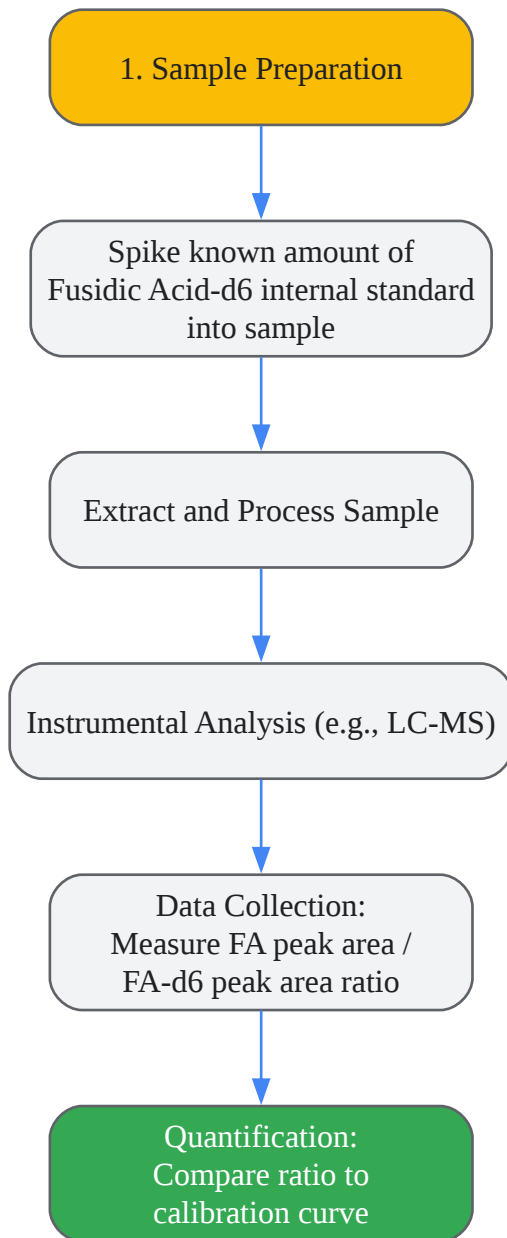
1. Sample Preparation

Spike known amount of Fusidic Acid-d6 internal standard into sample

Extract and Process Sample

Instrumental Analysis (e.g., LC-MS)

Data Collection:
Measure FA peak area / FA-d6 peak area ratio

Quantification:
Compare ratio to calibration curve